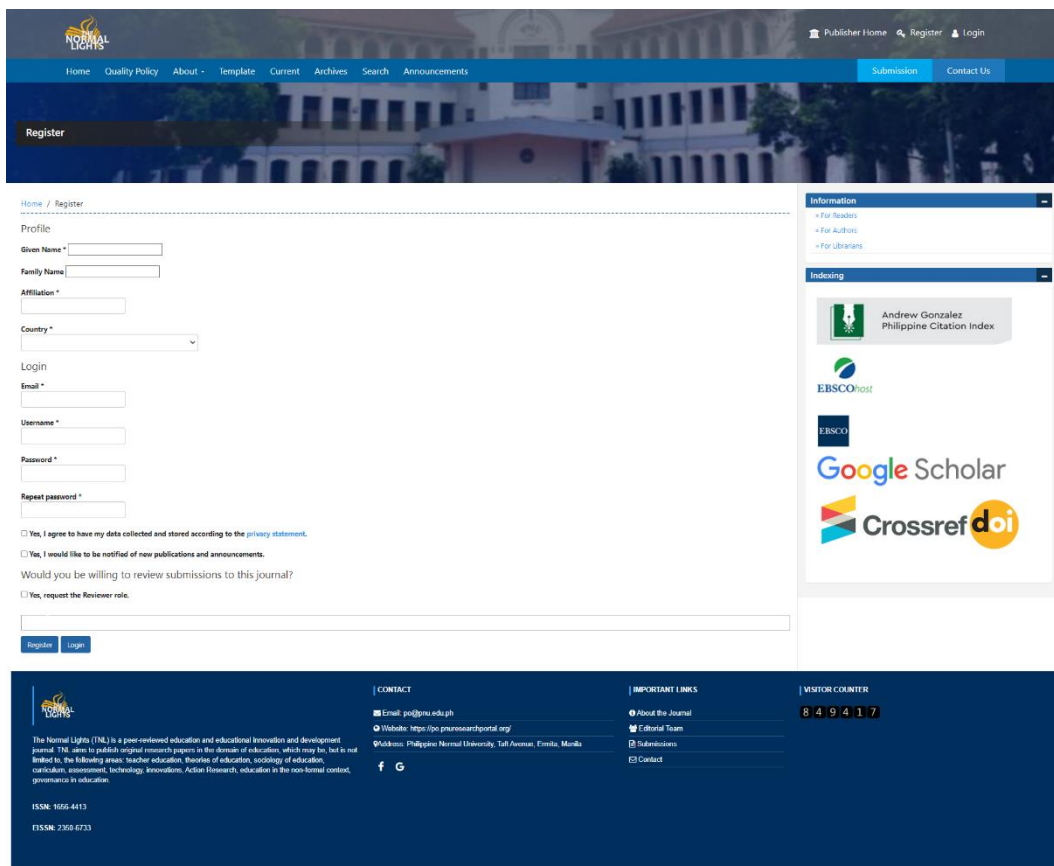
THE NORMAL LIGHTS

Publisher Home Register Login

Home Quality Policy About Template Current Archives Search Announcements

Submission Contact Us

Register

Home / Register

Profile

Given Name *

Family Name

Affiliation *

Country *

Login

Email *

Username *

Password *

Repeat password *

Yes, I agree to have my data collected and stored according to the privacy statement.

Yes, I would like to be notified of new publications and announcements.

Would you be willing to review submissions to this journal?

Yes, request the Reviewer role.

Register Login

Information

» For Readers

» For Authors

» For Librarians

Indexing

Andrew Gonzalez Philippine Citation Index

EBSCOhost

EBSCO

Google Scholar

Crossref doi

THE NORMAL LIGHTS

The Normal Lights (TNL) is a peer-reviewed education and educational innovation and development journal. TNL aims to publish original research papers in the domain of education, which may be, but is not limited to, the following areas: teacher education, theories of education, sociology of education, curriculum, assessment, technology, innovations, Action Research, education in the non-formal context, governance in education.

ISSN: 1656-4413

EISSN: 2350-6733

CONTACT

Email: po@pnu.edu.ph

Website: https://po.pnuresearchportal.org/

Address: Philippine Normal University, Taft Avenue, Ermita, Manila

f G

IMPORTANT LINKS

About the Journal

Editorial Team

Submissions

Contact

VISITOR COUNTER

849417